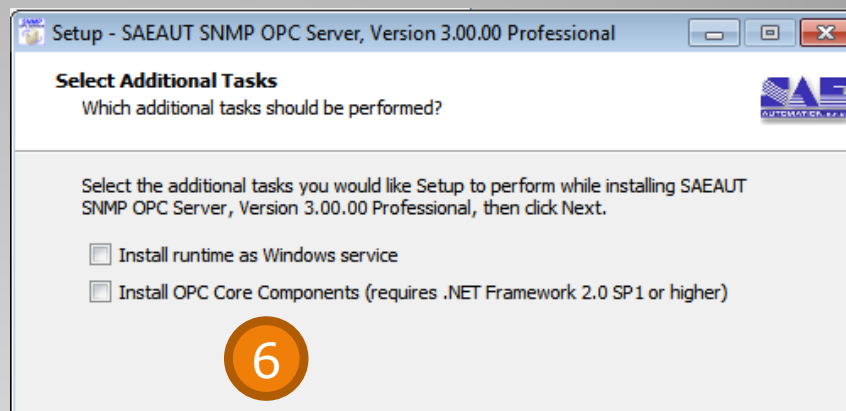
Setup - SAEAUT SNMP OPC Server, Version 3.00.00 Professional

Select Additional Tasks
Which additional tasks should be performed?

SAE
AUTOMATION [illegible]

Select the additional tasks you would like Setup to perform while installing SAEAUT SNMP OPC Server, Version 3.00.00 Professional, then click Next.

Install runtime as Windows service

Install OPC Core Components (requires .NET Framework 2.0 SP1 or higher)

6